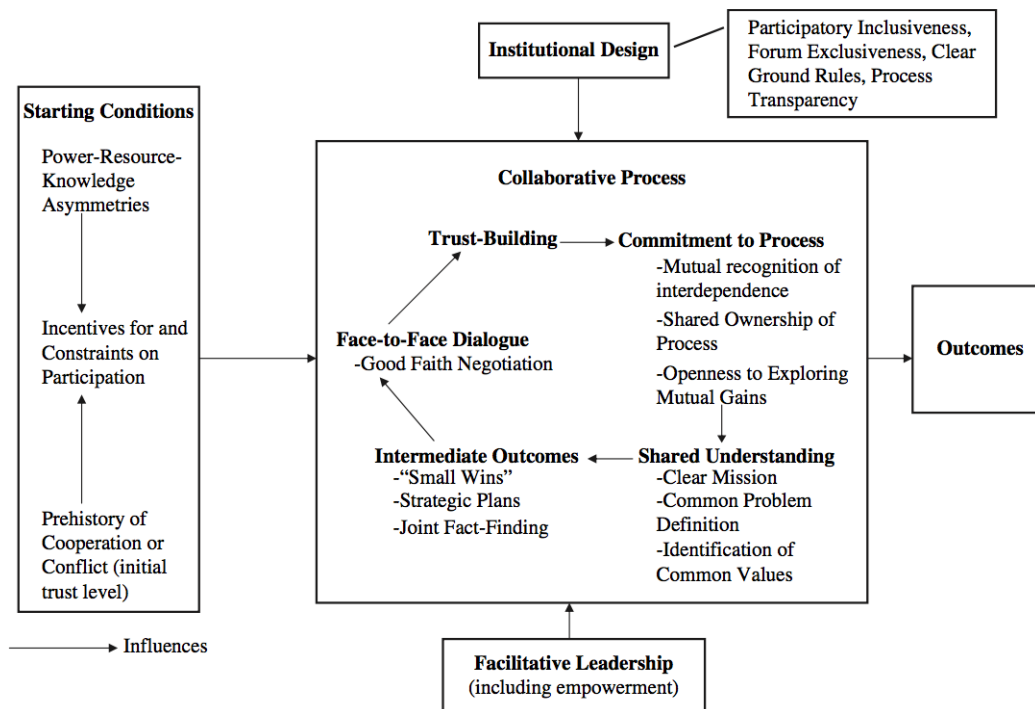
Institutional Design

Participatory Inclusiveness, Forum Exclusiveness, Clear Ground Rules, Process Transparency

Starting Conditions

Power-Resource-Knowledge Asymmetries

Incentives for and Constraints on Participation

Prehistory of Cooperation or Conflict (initial trust level)

Collaborative Process

Trust-Building

Commitment to Process
-Mutual recognition of interdependence
-Shared Ownership of Process
-Openness to Exploring Mutual Gains

Face-to-Face Dialogue
-Good Faith Negotiation

Shared Understanding
-Clear Mission
-Common Problem Definition
-Identification of Common Values

Intermediate Outcomes
-"Small Wins"
-Strategic Plans
-Joint Fact-Finding

Outcomes

Influences

Facilitative Leadership
(including empowerment)